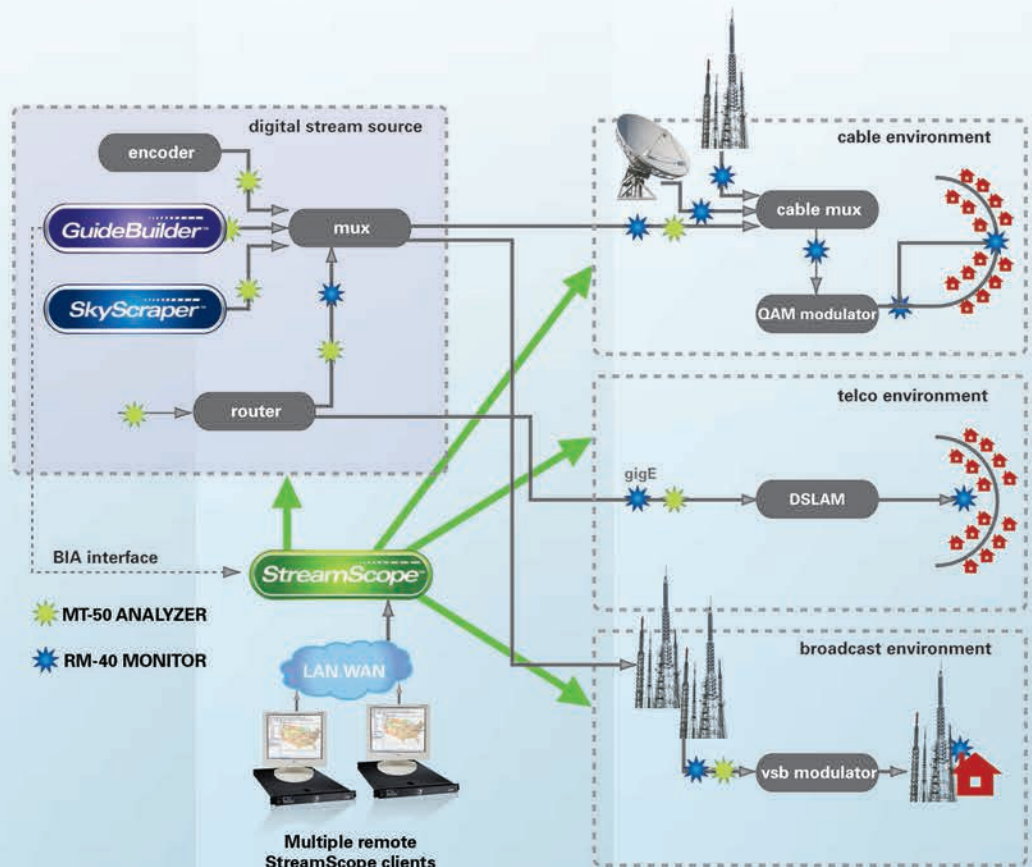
digital stream source

encoder

GuideBuilder

mux

SkyScraper

router

cable environment

cable mux

QAM modulator

telco environment

gigE

DSLAM

BIA interface

StreamScope

MT-50 ANALYZER

RM-40 MONITOR

LAN.WAN

broadcast environment

vsb modulator

Multiple remote StreamScope clients